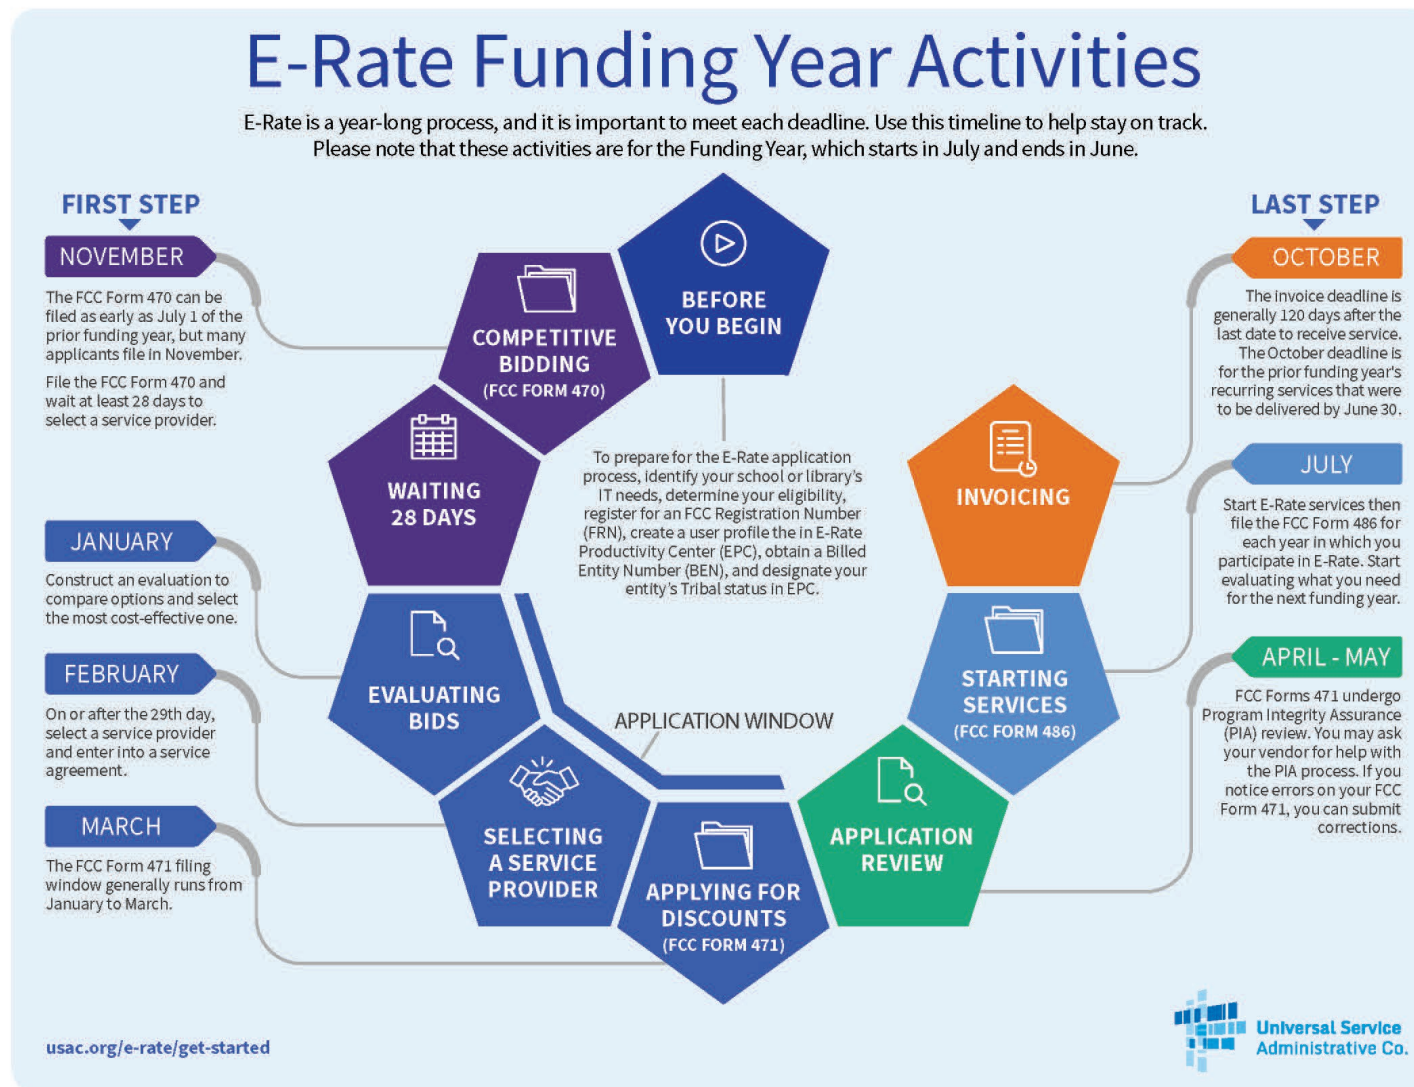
E-Rate Funding Year Activities

E-Rate is a year-long process, and it is important to meet each deadline. Use this timeline to help stay on track. Please note that these activities are for the Funding Year, which starts in July and ends in June.

FIRST STEP

NOVEMBER

The FCC Form 470 can be filed as early as July 1 of the prior funding year, but many applicants file in November.

File the FCC Form 470 and wait at least 28 days to select a service provider.

JANUARY

Construct an evaluation to compare options and select the most cost-effective one.

FEBRUARY

On or after the 29th day, select a service provider and enter into a service agreement.

MARCH

The FCC Form 471 filing window generally runs from January to March.

BEFORE YOU BEGIN

To prepare for the E-Rate application process, identify your school or library's IT needs, determine your eligibility, register for an FCC Registration Number (FRN), create a user profile in the E-Rate Productivity Center (EPC), obtain a Billed Entity Number (BEN), and designate your entity's Tribal status in EPC.

COMPETITIVE BIDDING (FCC FORM 470)

WAITING 28 DAYS

EVALUATING BIDS

SELECTING A SERVICE PROVIDER

APPLICATION WINDOW

APPLYING FOR DISCOUNTS (FCC FORM 471)

APPLICATION REVIEW

STARTING SERVICES (FCC FORM 486)

INVOICING

LAST STEP

OCTOBER

The invoice deadline is generally 120 days after the last date to receive service. The October deadline is for the prior funding year's recurring services that were to be delivered by June 30.

JULY

Start E-Rate services then file the FCC Form 486 for each year in which you participate in E-Rate. Start evaluating what you need for the next funding year.

APRIL - MAY

FCC Forms 471 undergo Program Integrity Assurance (PIA) review. You may ask your vendor for help with the PIA process. If you notice errors on your FCC Form 471, you can submit corrections.

usac.org/e-rate/get-started

Universal Service Administrative Co.